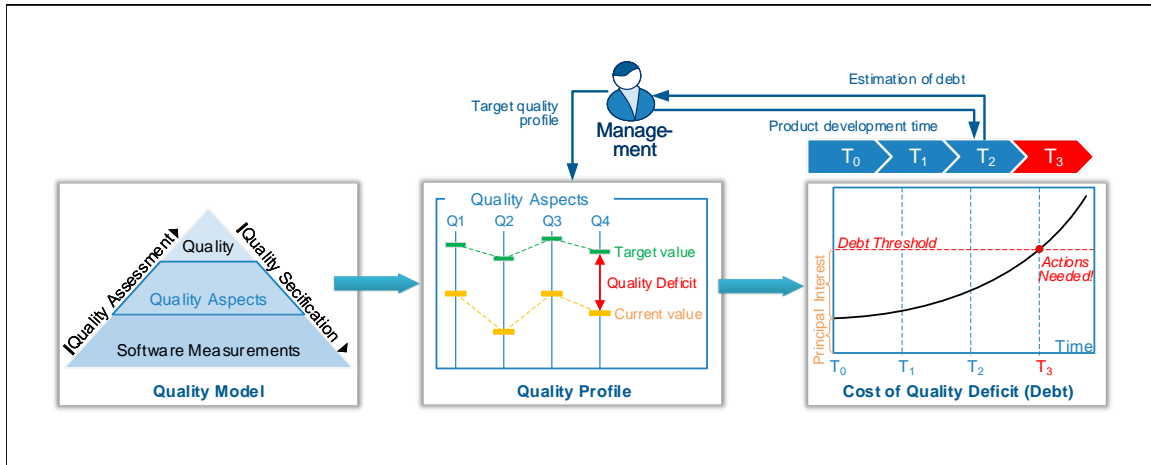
Estimation of debt

Target quality profile

Management

Product development time

$T_0$ $T_1$ $T_2$ $T_3$

Quality Assessment

Quality

Quality Secification

Quality Aspects

Software Measurements

Quality Model

Quality Aspects

Q1 Q2 Q3 Q4

Target value

Quality Deficit

Current value

Quality Profile

Debt Threshold

Actions Needed!

Interest

Principal

Time

$T_0$ $T_1$ $T_2$ $T_3$

Cost of Quality Deficit (Debt)